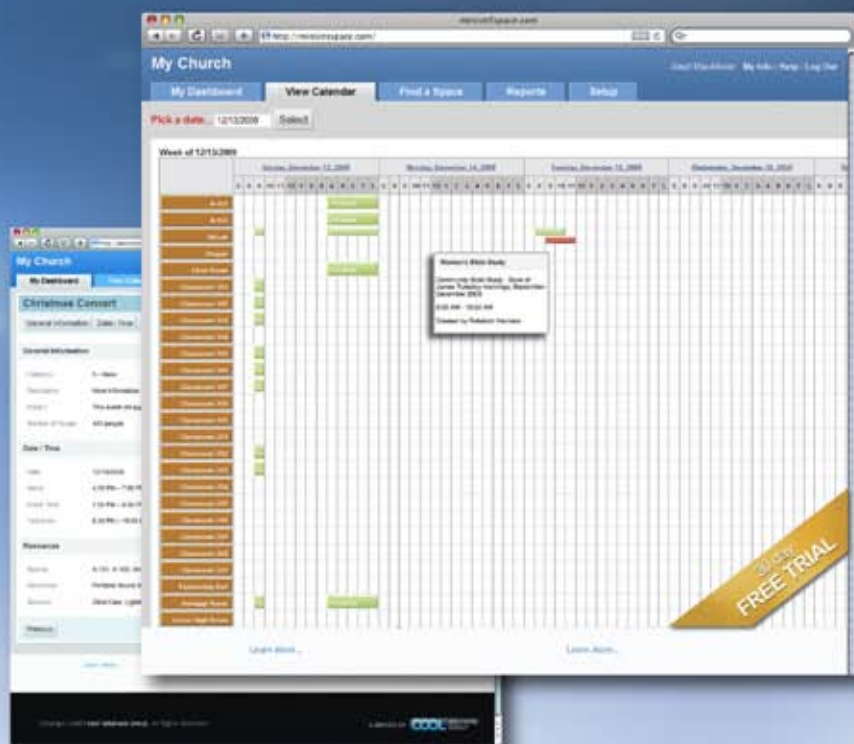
My Church

My Dashboard

View Calendar

Find a Space

Reports

Setup

Pick a date... 12/13/2009 Select

Week of 12/13/2009

Women's Bible Study

Learn more...

Learn more...

30 day FREE TRIAL

My Church

My Dashboard

Christmas Concert

General Information

Date / Time

Resources

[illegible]